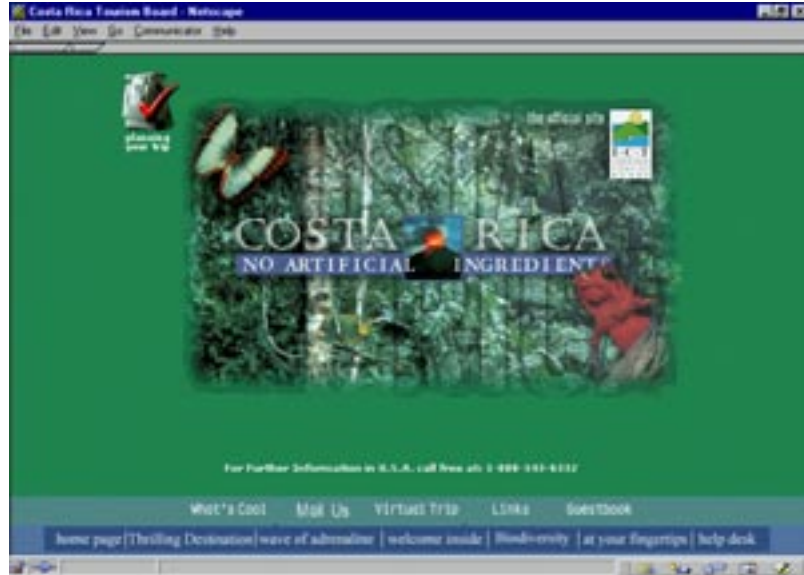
Costa Rica Tourism Board - Netscape

File Edit View Go Communicator Help

planning your trip

the official site

COSTA RICA
NO ARTIFICIAL INGREDIENTS

For Further Information in U.S.A. call free at: 1-800-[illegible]

What's Cool Mail Us Virtual Trip Links Guestbook

home page | Thrilling Destination | wave of adrenaline | welcome inside | Biodiversity | at your fingertips | help desk